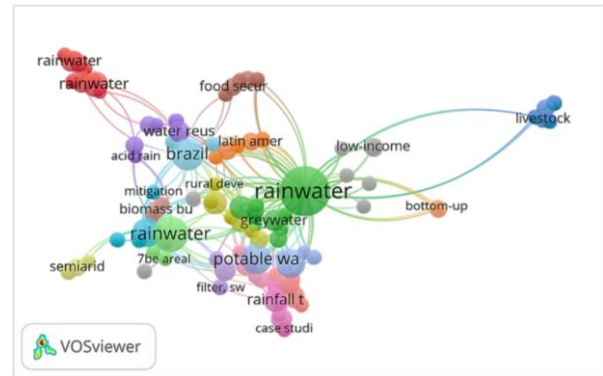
rainwater
rainwater
food secur
livestock
water reus
latin amer
low-income
acid rain
brazil
rural deve
rainwater
mitigation
biomass bu
greywater
bottom-up
rainwater
semiarid
7be areal
potable wa
filter, sw
rainfall t
case studi
VOSviewer